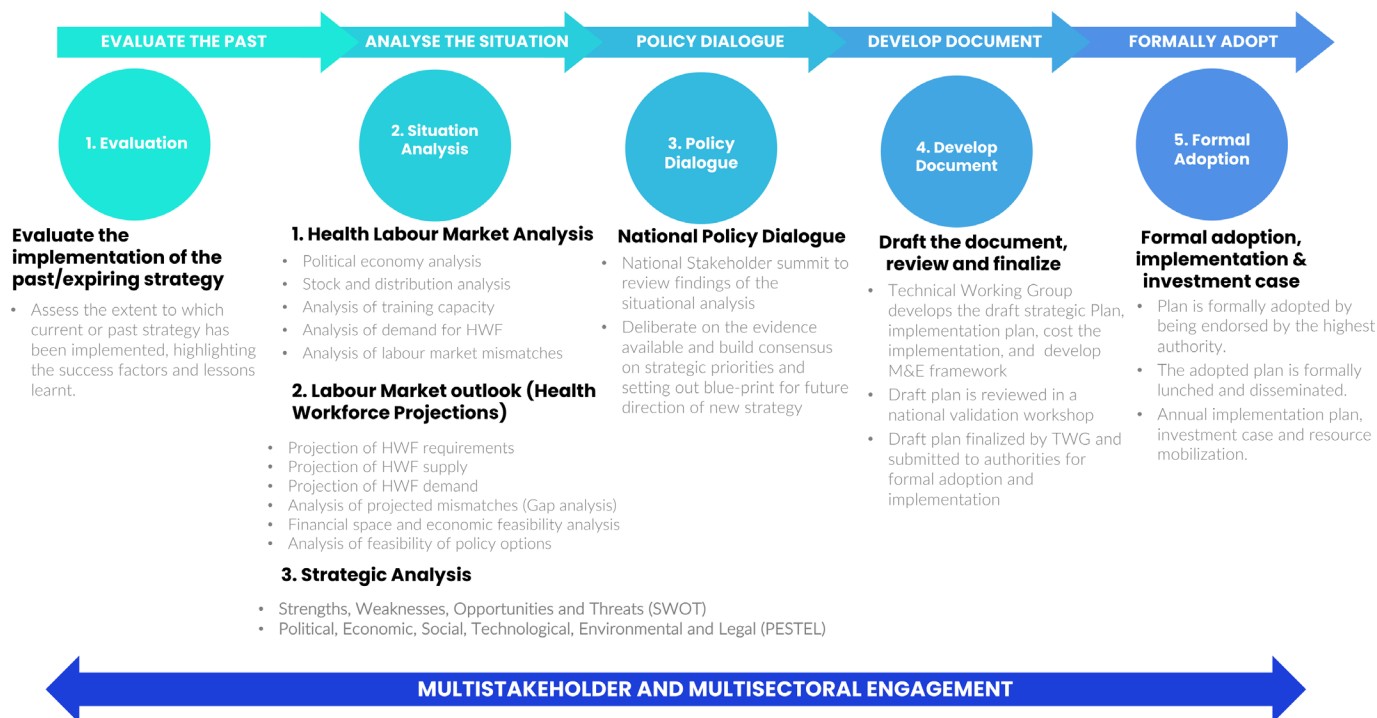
EVALUATE THE PAST
ANALYSE THE SITUATION
POLICY DIALOGUE
DEVELOP DOCUMENT
FORMALLY ADOPT

1. Evaluation

Evaluate the implementation of the past/expiring strategy

- Assess the extent to which current or past strategy has been implemented, highlighting the success factors and lessons learnt.

2. Situation Analysis

1. Health Labour Market Analysis

- Political economy analysis
- Stock and distribution analysis
- Analysis of training capacity
- Analysis of demand for HWF
- Analysis of labour market mismatches

2. Labour Market outlook (Health Workforce Projections)

- Projection of HWF requirements
- Projection of HWF supply
- Projection of HWF demand
- Analysis of projected mismatches (Gap analysis)
- Financial space and economic feasibility analysis
- Analysis of feasibility of policy options

3. Strategic Analysis

- Strengths, Weaknesses, Opportunities and Threats (SWOT)
- Political, Economic, Social, Technological, Environmental and Legal (PESTEL)

3. Policy Dialogue

National Policy Dialogue

- National Stakeholder summit to review findings of the situational analysis
- Deliberate on the evidence available and build consensus on strategic priorities and setting out blue-print for future direction of new strategy

4. Develop Document

Draft the document, review and finalize

- Technical Working Group develops the draft strategic Plan, implementation plan, cost the implementation, and develop M&E framework
- Draft plan is reviewed in a national validation workshop
- Draft plan finalized by TWG and submitted to authorities for formal adoption and implementation

5. Formal Adoption

Formal adoption, implementation & investment case

- Plan is formally adopted by being endorsed by the highest authority.
- The adopted plan is formally lunched and disseminated.
- Annual implementation plan, investment case and resource mobilization.

MULTISTAKEHOLDER AND MULTISECTORAL ENGAGEMENT